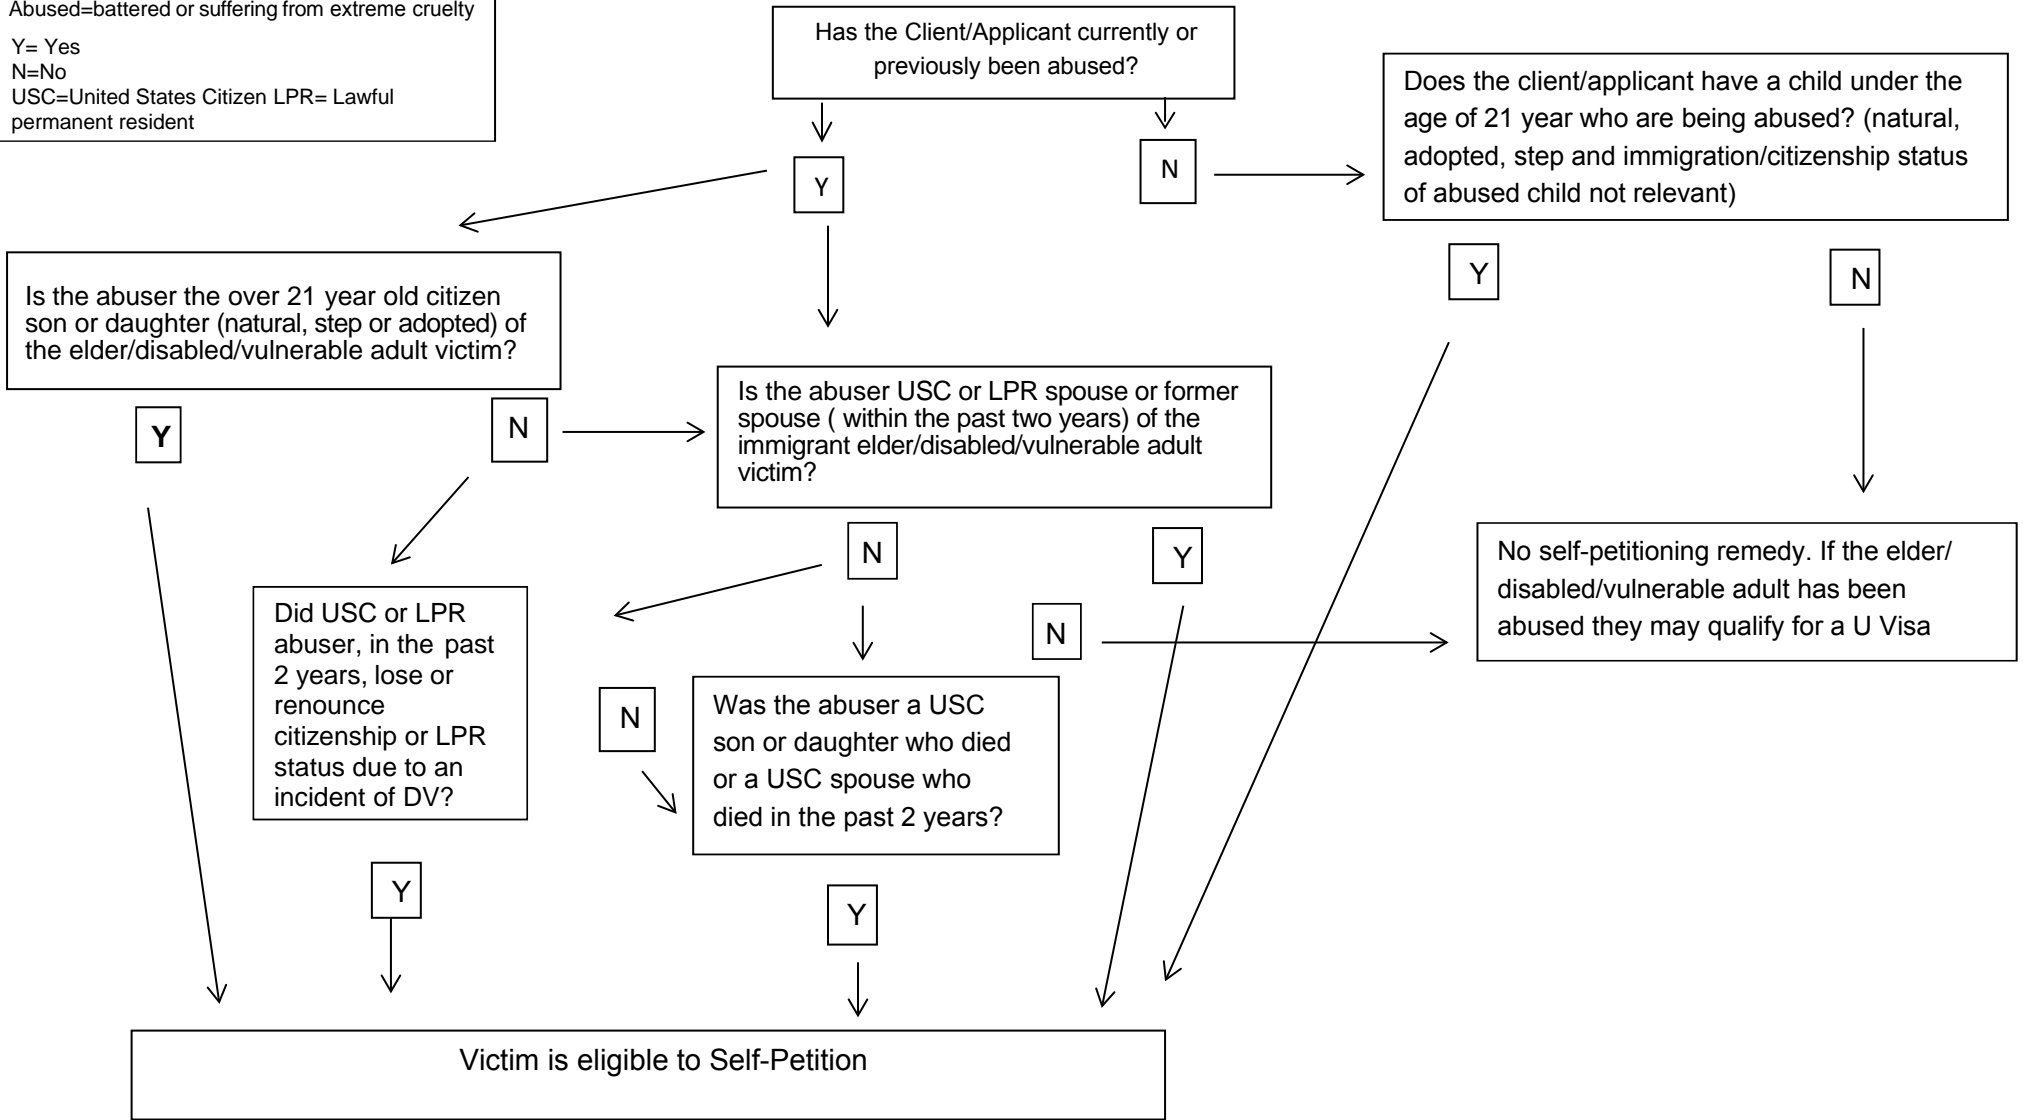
Abused=battered or suffering from extreme cruelty

Y= Yes
N=No
USC=United States Citizen LPR= Lawful permanent resident

Has the Client/Applicant currently or previously been abused?

Y

N

Does the client/applicant have a child under the age of 21 year who are being abused? (natural, adopted, step and immigration/citizenship status of abused child not relevant)

Y

N

Is the abuser the over 21 year old citizen son or daughter (natural, step or adopted) of the elder/disabled/vulnerable adult victim?

Y

N

Is the abuser USC or LPR spouse or former spouse ( within the past two years) of the immigrant elder/disabled/vulnerable adult victim?

N

Y

No self-petitioning remedy. If the elder/ disabled/vulnerable adult has been abused they may qualify for a U Visa

Did USC or LPR abuser, in the past 2 years, lose or renounce citizenship or LPR status due to an incident of DV?

N

N

Was the abuser a USC son or daughter who died or a USC spouse who died in the past 2 years?

Y

Y

Victim is eligible to Self-Petition